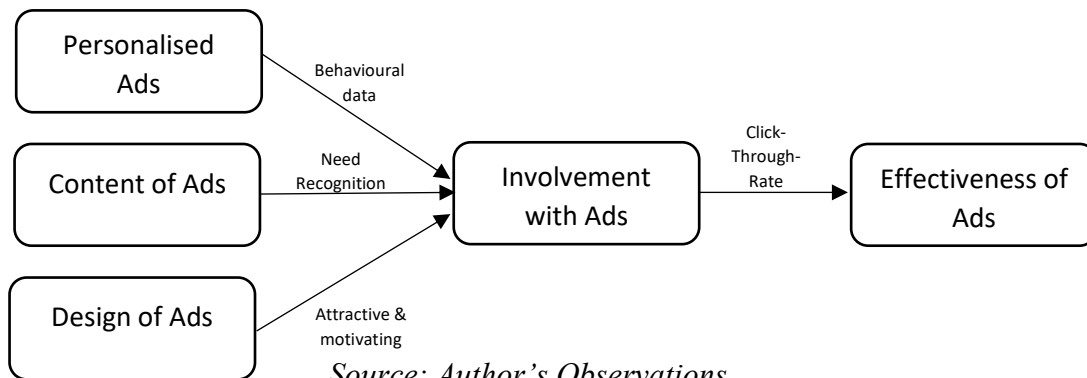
Personalised Ads

Behavioural data

Content of Ads

Need Recognition

Design of Ads

Attractive & motivating

Involvement with Ads

Click-Through-Rate

Effectiveness of Ads

Source: Author's Observations